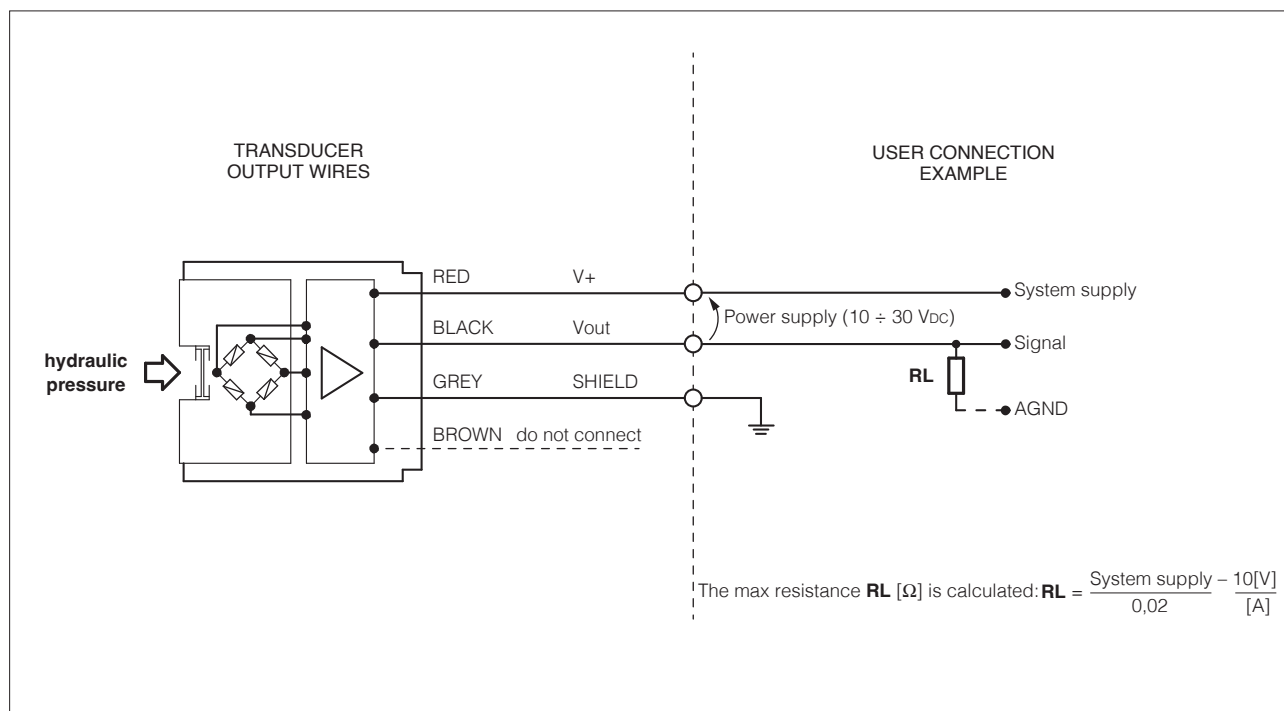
TRANSDUCER
OUTPUT WIRES

USER CONNECTION
EXAMPLE

RED V+

BLACK Vout

GREY SHIELD

BROWN do not connect

hydraulic pressure

System supply

Power supply (10 ÷ 30 VDC)

Signal

RL

AGND

The max resistance **RL** [Ω] is calculated: **RL** = $\frac{\text{System supply} - 10[V]}{0,02}$ $\frac{}{[A]}$